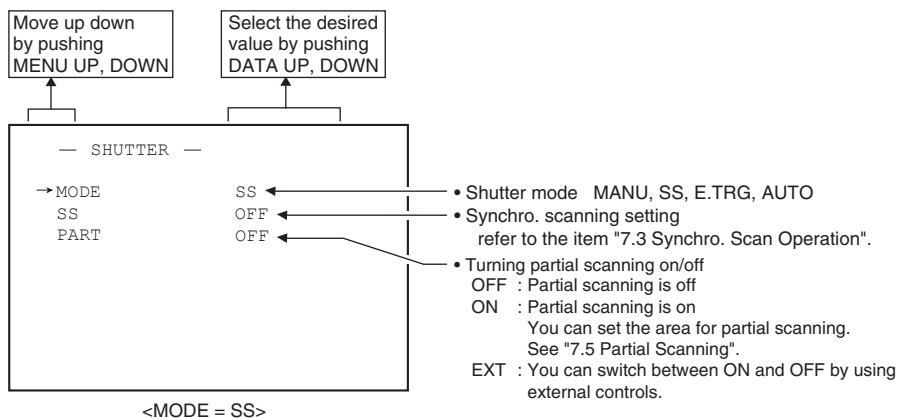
Move up down by pushing MENU UP, DOWN

Select the desired value by pushing DATA UP, DOWN

— SHUTTER —

→MODE SS
SS OFF
PART OFF

• Shutter mode MANU, SS, E.TRG, AUTO

• Synchro. scanning setting
refer to the item "7.3 Synchro. Scan Operation".

• Turning partial scanning on/off
OFF : Partial scanning is off
ON : Partial scanning is on
You can set the area for partial scanning.
See "7.5 Partial Scanning".
EXT : You can switch between ON and OFF by using external controls.

<MODE = SS>